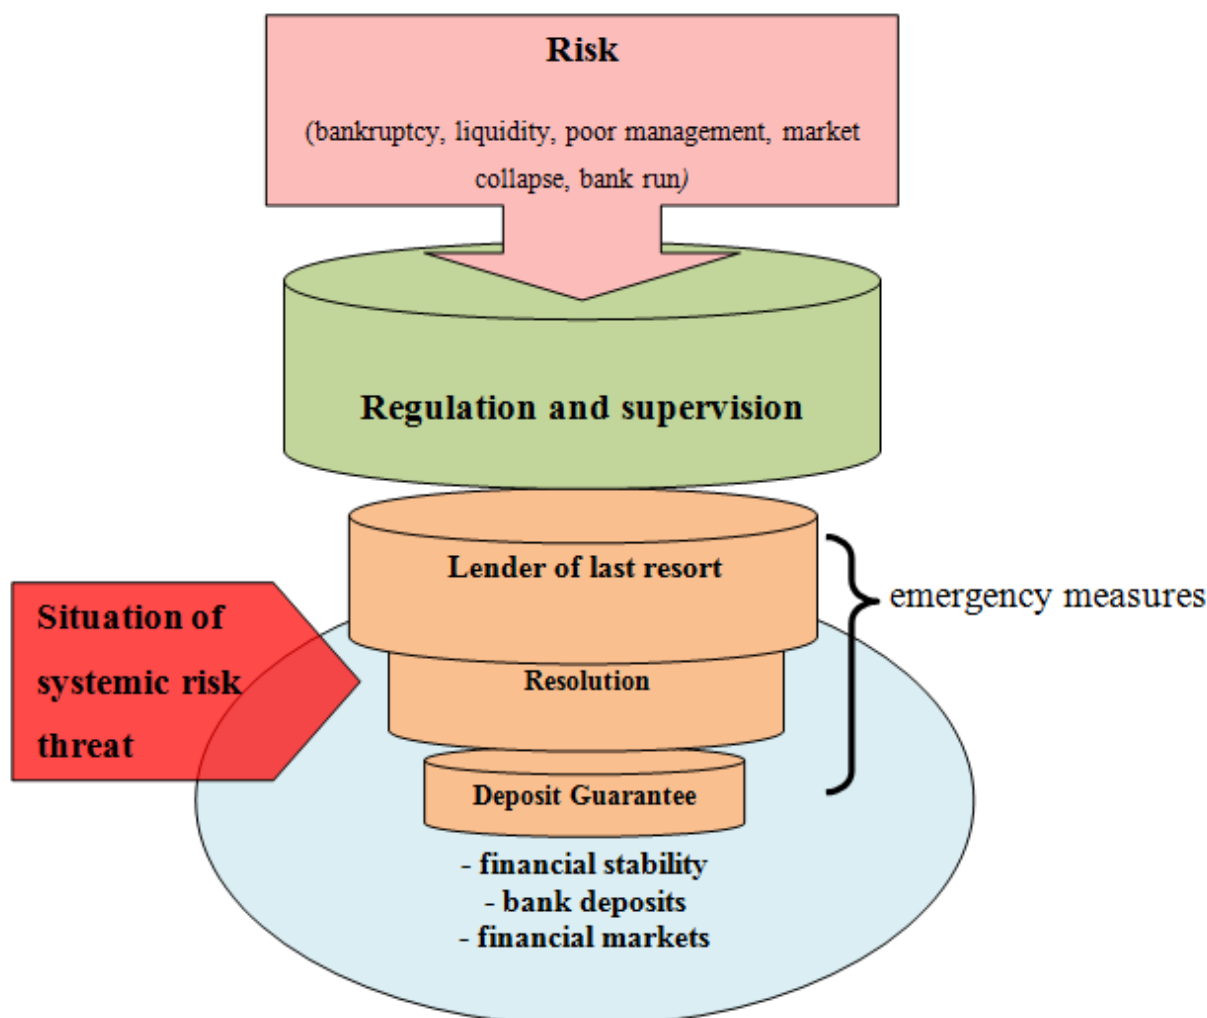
Risk

(bankruptcy, liquidity, poor management, market collapse, bank run)

Regulation and supervision

Situation of systemic risk threat

Lender of last resort

Resolution

Deposit Guarantee

emergency measures

- financial stability
- bank deposits
- financial markets